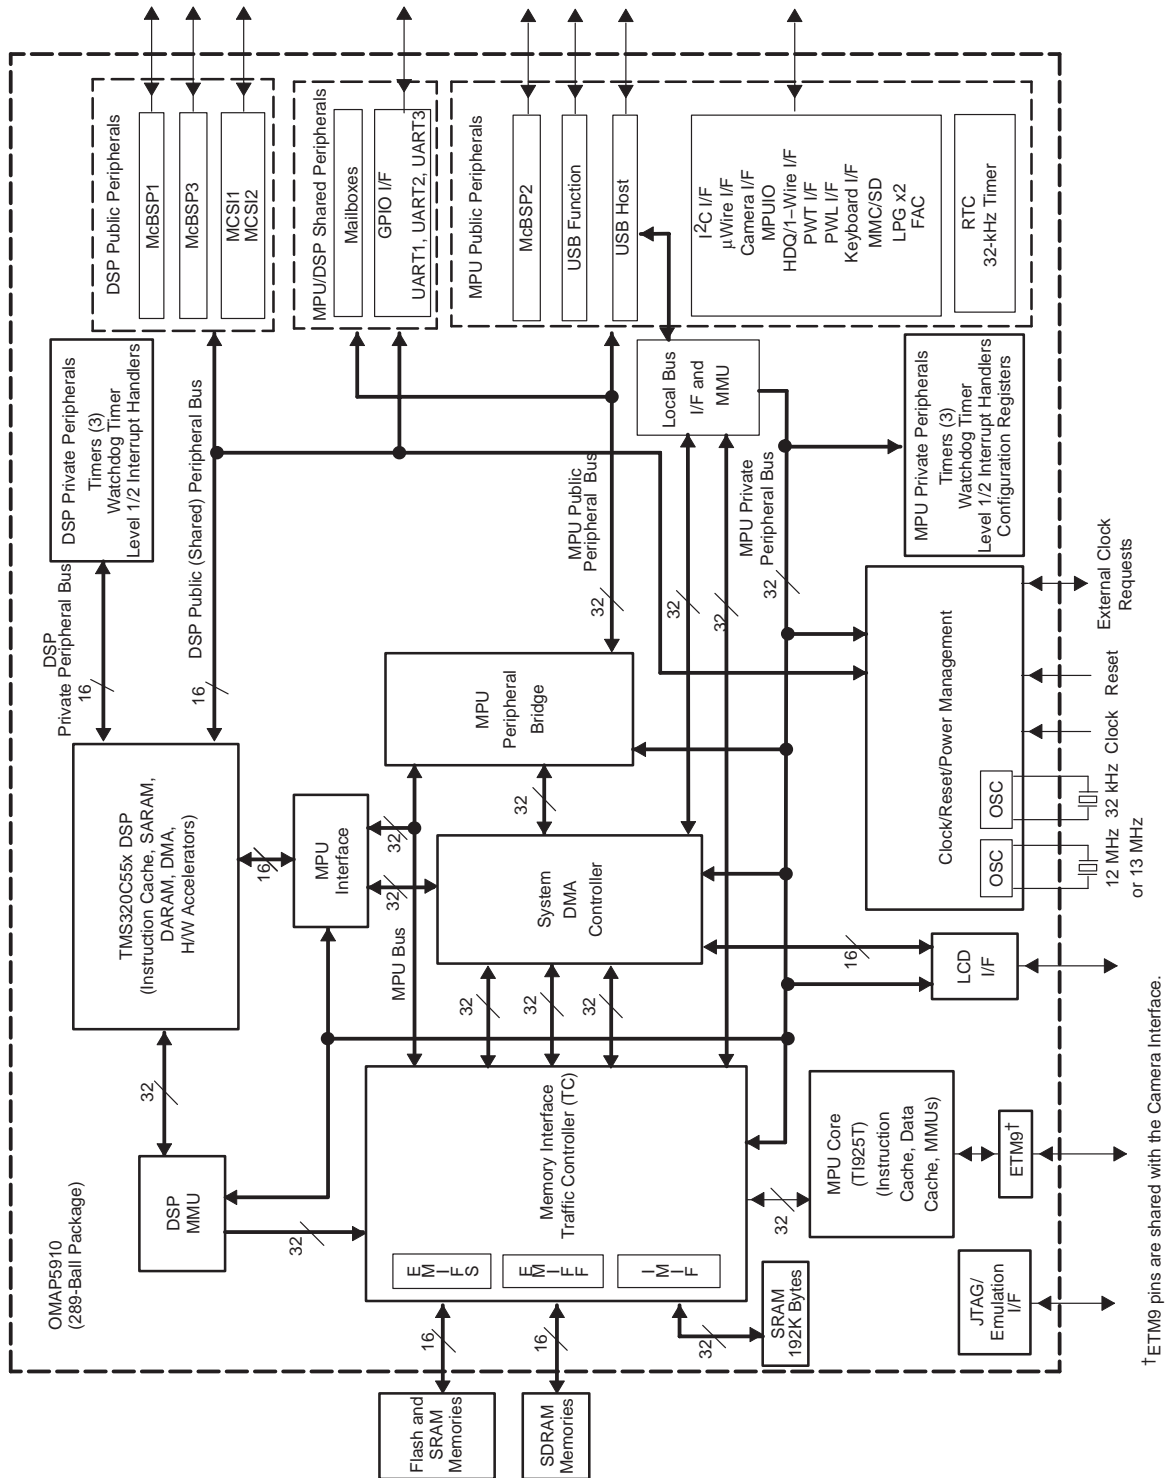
DSP Public Peripherals

McBSP1

McBSP3

MCSI1
MCSI2

MPU/DSP Shared Peripherals

Mailboxes

GPIO I/F

UART1, UART2, UART3

MPU Public Peripherals

McBSP2

USB Function

USB Host

$I^2C$ I/F
µWire I/F
Camera I/F
MPUIO
HDQ/1−Wire I/F
PWT I/F
PWL I/F
Keyboard I/F
MMC/SD
LPG x2
FAC

RTC
32-kHz Timer

DSP Private Peripherals
Timers (3)
Watchdog Timer
Level 1/2 Interrupt Handlers

Local Bus
I/F and
MMU

MPU Private Peripherals
Timers (3)
Watchdog Timer
Level 1/2 Interrupt Handlers
Configuration Registers

DSP Public (Shared) Peripheral Bus

MPU Public
Peripheral Bus

MPU Private
Peripheral Bus

DSP
Private Peripheral Bus

External Clock
Requests

32

32

32

32

16

16

MPU
Peripheral
Bridge

Clock/Reset/Power Management

Reset

Clock

TMS320C55x DSP
(Instruction Cache, SARAM,
DARAM, DMA,
H/W Accelerators)

MPU
Interface

16

32

32

32

System
DMA
Controller

OSC

OSC

12 MHz
or 13 MHz

32 kHz

MPU Bus

LCD
I/F

16

32

32

32

32

32

Memory Interface
Traffic Controller (TC)

EMIFS

EMIFF

IMIF

DSP
MMU

32

OMAP5910
(289-Ball Package)

MPU Core
(TI925T)
(Instruction
Cache, Data
Cache, MMUs)

ETM9†

32

SRAM
192K Bytes

32

16

16

JTAG/
Emulation
I/F

Flash and
SRAM
Memories

SDRAM
Memories

†ETM9 pins are shared with the Camera Interface.